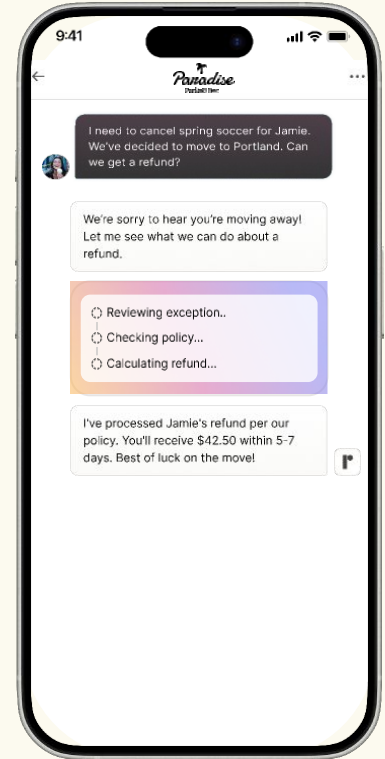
9:41

Paradise

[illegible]

I need to cancel spring soccer for Jamie. We've decided to move to Portland. Can we get a refund?

We're sorry to hear you're moving away! Let me see what we can do about a refund.

Reviewing exception..

Checking policy...

Calculating refund...

I've processed Jamie's refund per our policy. You'll receive $42.50 within 5-7 days. Best of luck on the move!

r